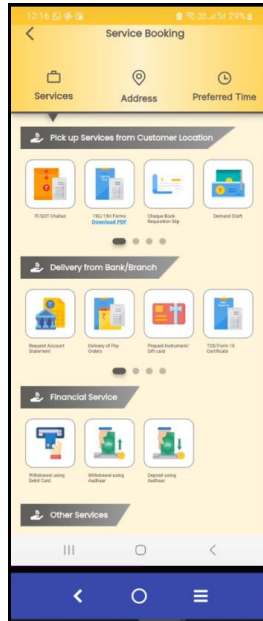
12:16 29%

Service Booking

Services

Address

Preferred Time

Pick up Services from Customer Location

TI/GST Challan

15G/15H Forms
Download PDF

Cheque Book Requisition Slip

Demand Draft

Delivery from Bank/Branch

Request Account Statement

Delivery of Pay Orders

Prepaid Instrument/ Gift card

TDS/Form 16 Certificate

Financial Service

Withdrawal using Debit Card

Withdrawal using Aadhaar

Deposit using Aadhaar

Other Services